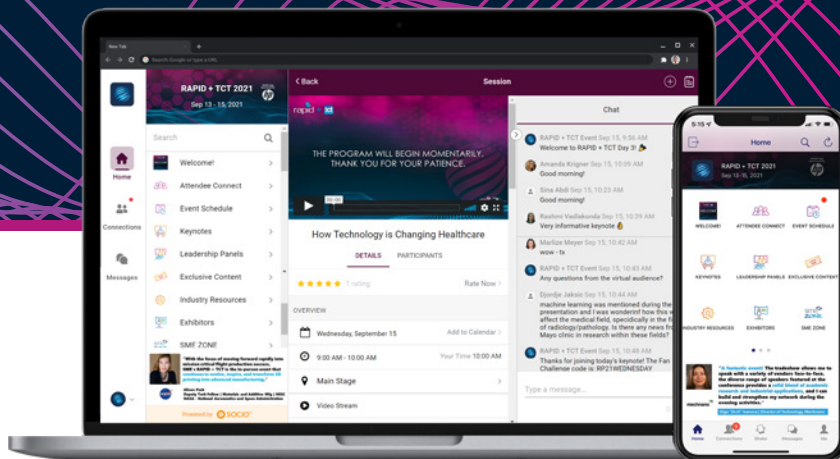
New Tab

Search Google or type a URL

RAPID + TCT 2021

Sep 13 - 15, 2021

Home

Connections

Messages

Search

Welcome!

Attendee Connect

Event Schedule

Keynotes

Leadership Panels

Exclusive Content

Industry Resources

Exhibitors

SME ZONE

Powered by SOCIO

Back

Session

rapid + tct

THE PROGRAM WILL BEGIN MOMENTARILY.
THANK YOU FOR YOUR PATIENCE.

How Technology is Changing Healthcare

DETAILS

PARTICIPANTS

1 rating

Rate Now

OVERVIEW

Wednesday, September 15

Add to Calendar

9:00 AM - 10:00 AM

Your Time 10:00 AM

Main Stage

Video Stream

Chat

RAPID + TCT Event Sep 15, 9:56 AM
Welcome to RAPID + TCT Day 3!

Amanda Krigner Sep 15, 10:09 AM
Good morning!

Sina Abdi Sep 15, 10:09 AM
Good morning!

Rashmi Vadlakonda Sep 15, 10:39 AM
Very informative keynote

Marlize Meyer Sep 15, 10:42 AM
wow - tx

RAPID + TCT Event Sep 15, 10:43 AM
Any questions from the virtual audience?

Djordje Jaksic Sep 15, 10:44 AM
machine learning was mentioned during the presentation and I was wonderinf how this will affect the medical field, specifically in the field of radiology/pathology. Is there any news from Mayo clinic in research within these fields?

RAPID + TCT Event Sep 15, 10:48 AM
Thanks for joining today's keynote! The Fan Challenge code is: RP21WEDNESDAY

Type a message...

5:15

Home

RAPID + TCT 2021

Sep 13- 15, 2021

WELCOME!

ATTENDEE CONNECT

EVENT SCHEDULE

KEYNOTES

LEADERSHIP PANELS

EXCLUSIVE CONTENT

INDUSTRY RESOURCES

EXHIBITORS

SME ZONE

Home

Connections

Media

Messages

Me